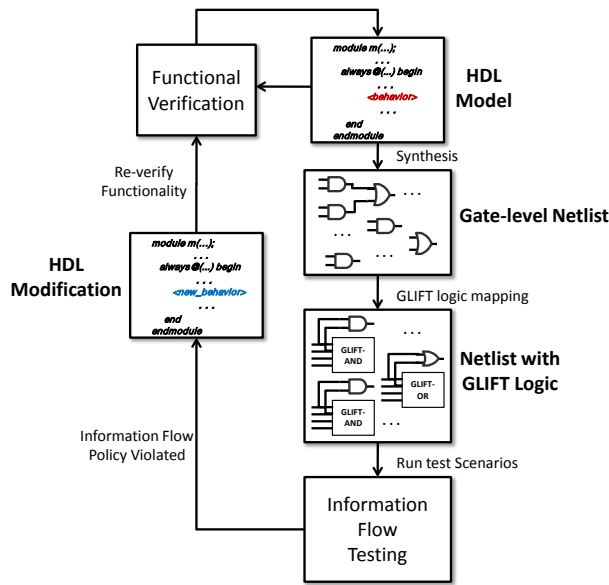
Functional Verification

module m(...);
. . .
always @(...) begin
. . .
<behavior>
. . .
end
endmodule

HDL Model

Synthesis

. . .
. . .
. . .

Gate-level Netlist

GLIFT logic mapping

. . .
GLIFT-AND
GLIFT-OR
GLIFT-AND
. . .

Netlist with GLIFT Logic

Run test Scenarios

Information Flow Testing

Re-verify Functionality

module m(...);
. . .
always @(...) begin
. . .
<new_behavior>
. . .
end
endmodule

HDL Modification

Information Flow Policy Violated